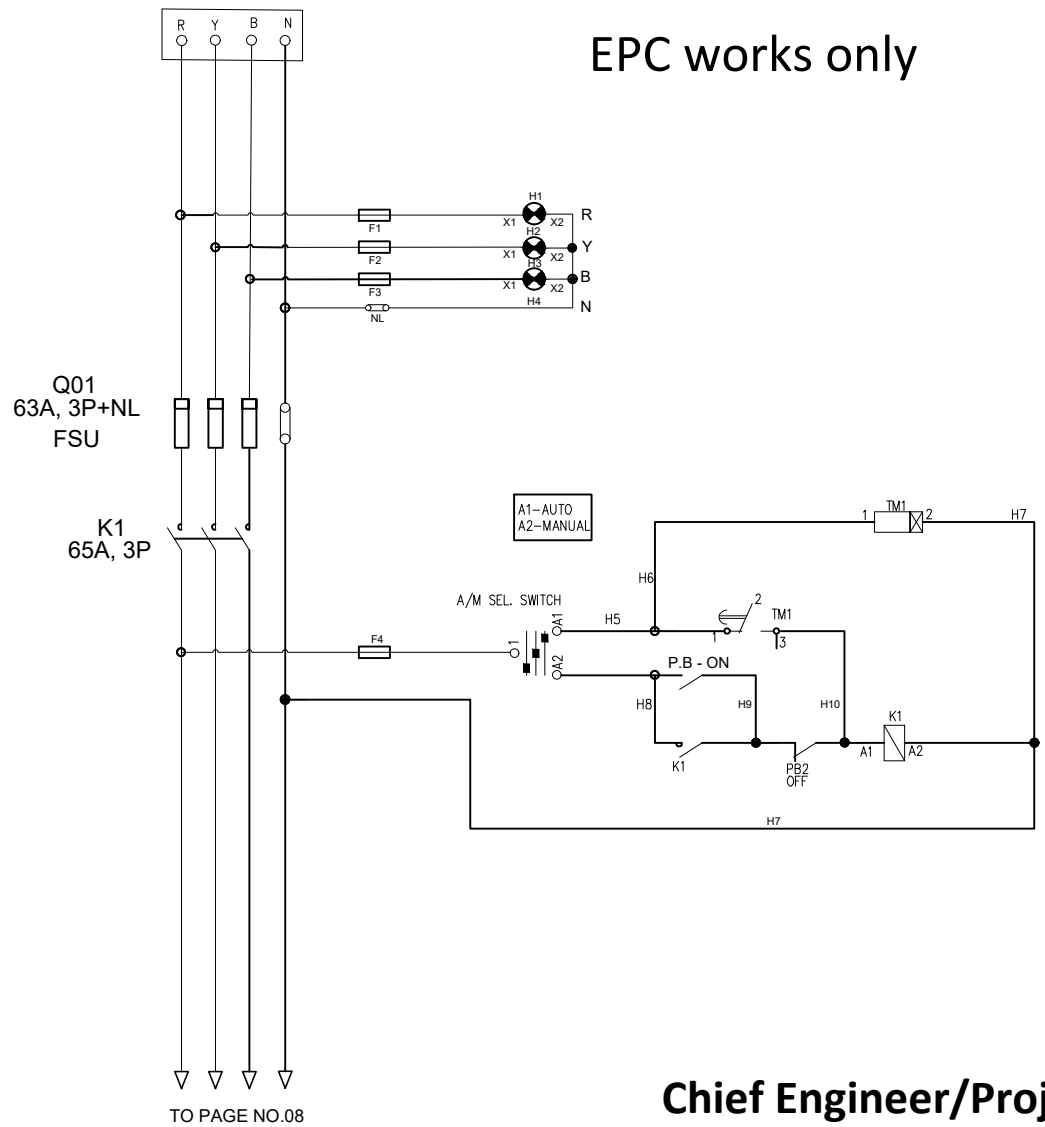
R Y B N

EPC works only

H1
F1 X1 X2 R
H2
F2 X1 X2 Y
H3
F3 X1 X2 B
H4 N
NL

Q01
63A, 3P+NL
FSU

A1–AUTO
A2–MANUAL

1 TM1 2 H7

K1
65A, 3P

H6

A/M SEL. SWITCH

A1 H5 2 TM1
1 1 3

F4

A2 P.B - ON

H8 H9 H10 K1

K1 PB2 OFF A1 A2

H7

TO PAGE NO.08

Chief Engineer/Proj